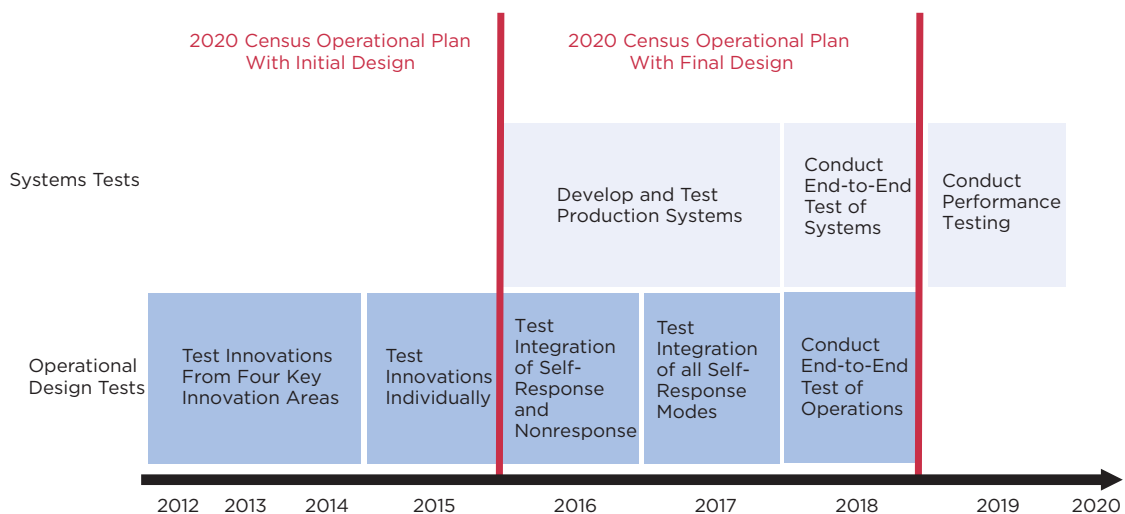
2020 Census Operational Plan With Initial Design

2020 Census Operational Plan With Final Design

Systems Tests

Develop and Test Production Systems

Conduct End-to-End Test of Systems

Conduct Performance Testing

Operational Design Tests

Test Innovations From Four Key Innovation Areas

Test Innovations Individually

Test Integration of Self-Response and Nonresponse

Test Integration of all Self-Response Modes

Conduct End-to-End Test of Operations

2012 2013 2014 2015 2016 2017 2018 2019 2020